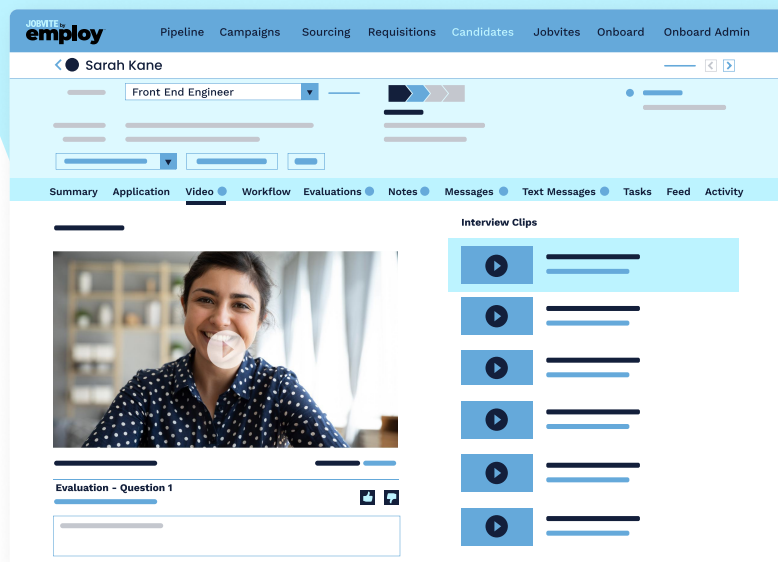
JOBVITE by employ

Pipeline Campaigns Sourcing Requisitions Candidates Jobvites Onboard Onboard Admin

Sarah Kane

Front End Engineer

Summary Application Video Workflow Evaluations Notes Messages Text Messages Tasks Feed Activity

Interview Clips

Evaluation - Question 1